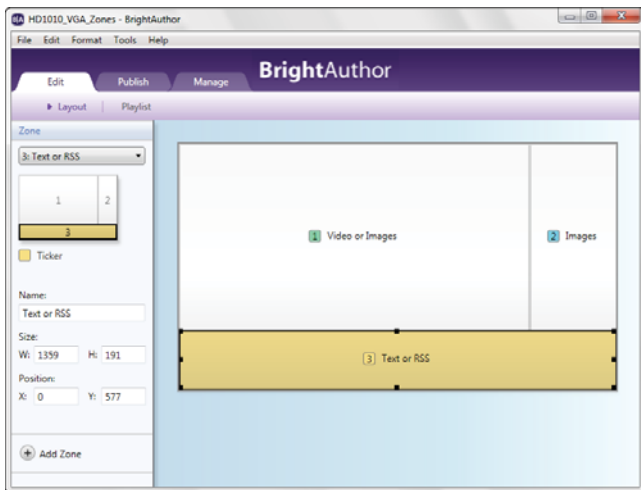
HD1010_VGA_Zones - BrightAuthor

File Edit Format Tools Help

Edit Publish Manage

BrightAuthor

▸ Layout | Playlist

Zone

3: Text or RSS

1 2

3

Ticker

Name:

Text or RSS

Size:

W: 1359 H: 191

Position:

X: 0 Y: 577

+ Add Zone

1 Video or Images

2 Images

3 Text or RSS